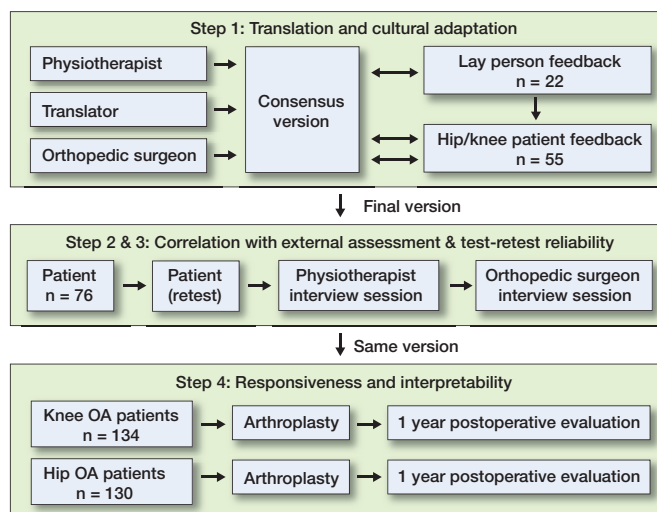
Step 1: Translation and cultural adaptation

Physiotherapist

Translator

Orthopedic surgeon

Consensus version

Lay person feedback
n = 22

Hip/knee patient feedback
n = 55

Final version

Step 2 & 3: Correlation with external assessment & test-retest reliability

Patient
n = 76

Patient
(retest)

Physiotherapist
interview session

Orthopedic surgeon
interview session

Same version

Step 4: Responsiveness and interpretability

Knee OA patients
n = 134

Arthroplasty

1 year postoperative evaluation

Hip OA patients
n = 130

Arthroplasty

1 year postoperative evaluation